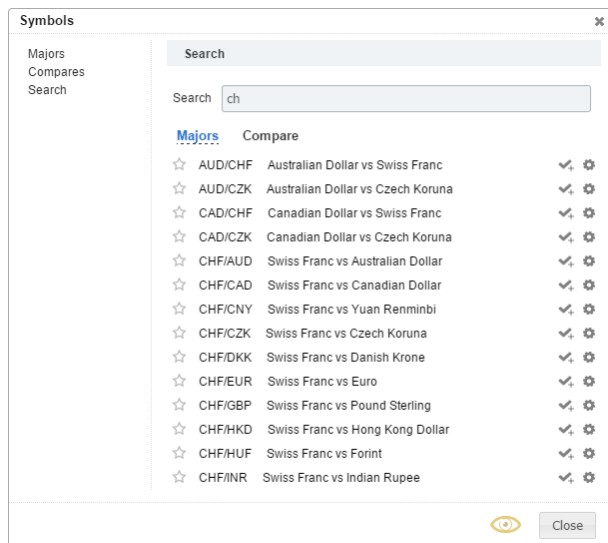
Symbols
×

Majors
Compares
Search

Search

Search ch

Majors Compare

AUD/CHF Australian Dollar vs Swiss Franc
AUD/CZK Australian Dollar vs Czech Koruna
CAD/CHF Canadian Dollar vs Swiss Franc
CAD/CZK Canadian Dollar vs Czech Koruna
CHF/AUD Swiss Franc vs Australian Dollar
CHF/CAD Swiss Franc vs Canadian Dollar
CHF/CNY Swiss Franc vs Yuan Renminbi
CHF/CZK Swiss Franc vs Czech Koruna
CHF/DKK Swiss Franc vs Danish Krone
CHF/EUR Swiss Franc vs Euro
CHF/GBP Swiss Franc vs Pound Sterling
CHF/HKD Swiss Franc vs Hong Kong Dollar
CHF/HUF Swiss Franc vs Forint
CHF/INR Swiss Franc vs Indian Rupee

Close